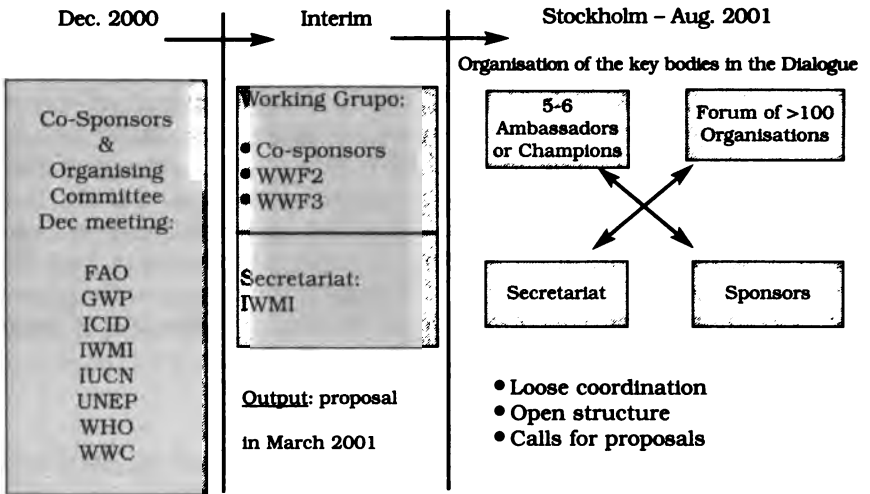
Dec. 2000

Interim

Stockholm – Aug. 2001

Co-Sponsors & Organising Committee Dec meeting:

FAO
GWP
ICID
IWMI
IUCN
UNEP
WHO
WWC

Working Grupo:

• Co-sponsors
• WWF2
• WWF3

Secretariat:
IWMI

Output: proposal

in March 2001

Organisation of the key bodies in the Dialogue

5-6 Ambassadors or Champions

Forum of >100 Organisations

Secretariat

Sponsors

• Loose coordination
• Open structure
• Calls for proposals